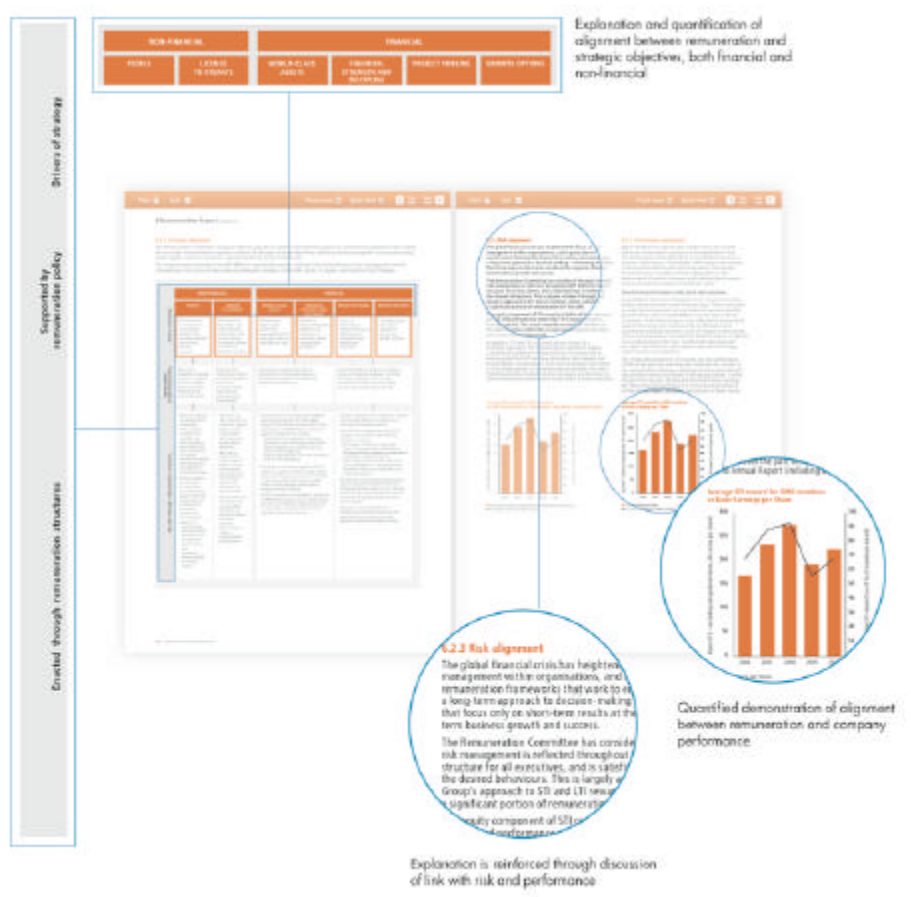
| NON-FINANCIAL | | FINANCIAL | | | |
|---|---|---|---|---|---|
| PEOPLE | LICENSE TO OPERATE | WORLD-CLASS ASSETS | FINANCIAL STRENGTH AND DISCIPLINE | PROJECT PIPELINE | GROWTH OPTIONS |

Explanation and quantification of alignment between remuneration and strategic objectives, both financial and non-financial

Drivers of strategy

Supported by remuneration policy

Enacted through remuneration structures

6.2.3 Risk alignment

The global financial crisis has heighten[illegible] management within organisations, and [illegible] remuneration frameworks that work to e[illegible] a long-term approach to decision-making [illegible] that focus only on short-term results at the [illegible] term business growth and success.

The Remuneration Committee has conside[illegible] risk management is reflected throughout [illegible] structure for all executives, and is satisf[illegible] the desired behaviours. This is largely e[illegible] Group's approach to STI and LTI rewa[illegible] significant portion of remuneration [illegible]

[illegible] equity component of STI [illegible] performance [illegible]

Explanation is reinforced through discussion of link with risk and performance

Average STI award for GMC members vs Basic Earnings per Share

Quantified demonstration of alignment between remuneration and company performance